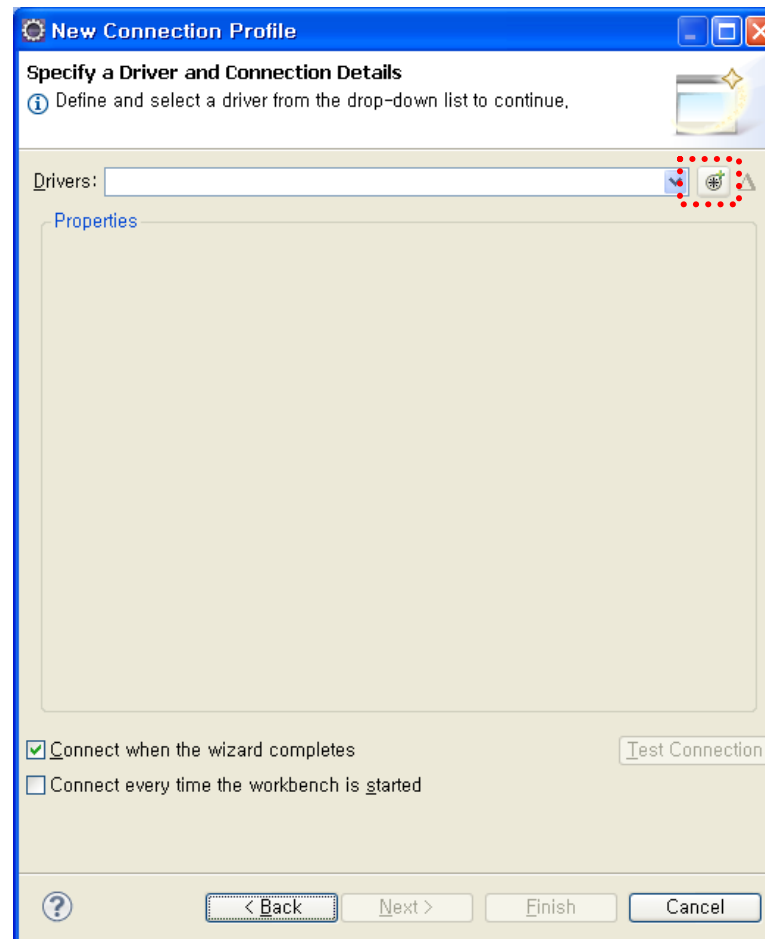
New Connection Profile

Specify a Driver and Connection Details
Define and select a driver from the drop-down list to continue.

Drivers:

Properties

Connect when the wizard completes

Test Connection

Connect every time the workbench is started

< Back

Next >

Finish

Cancel